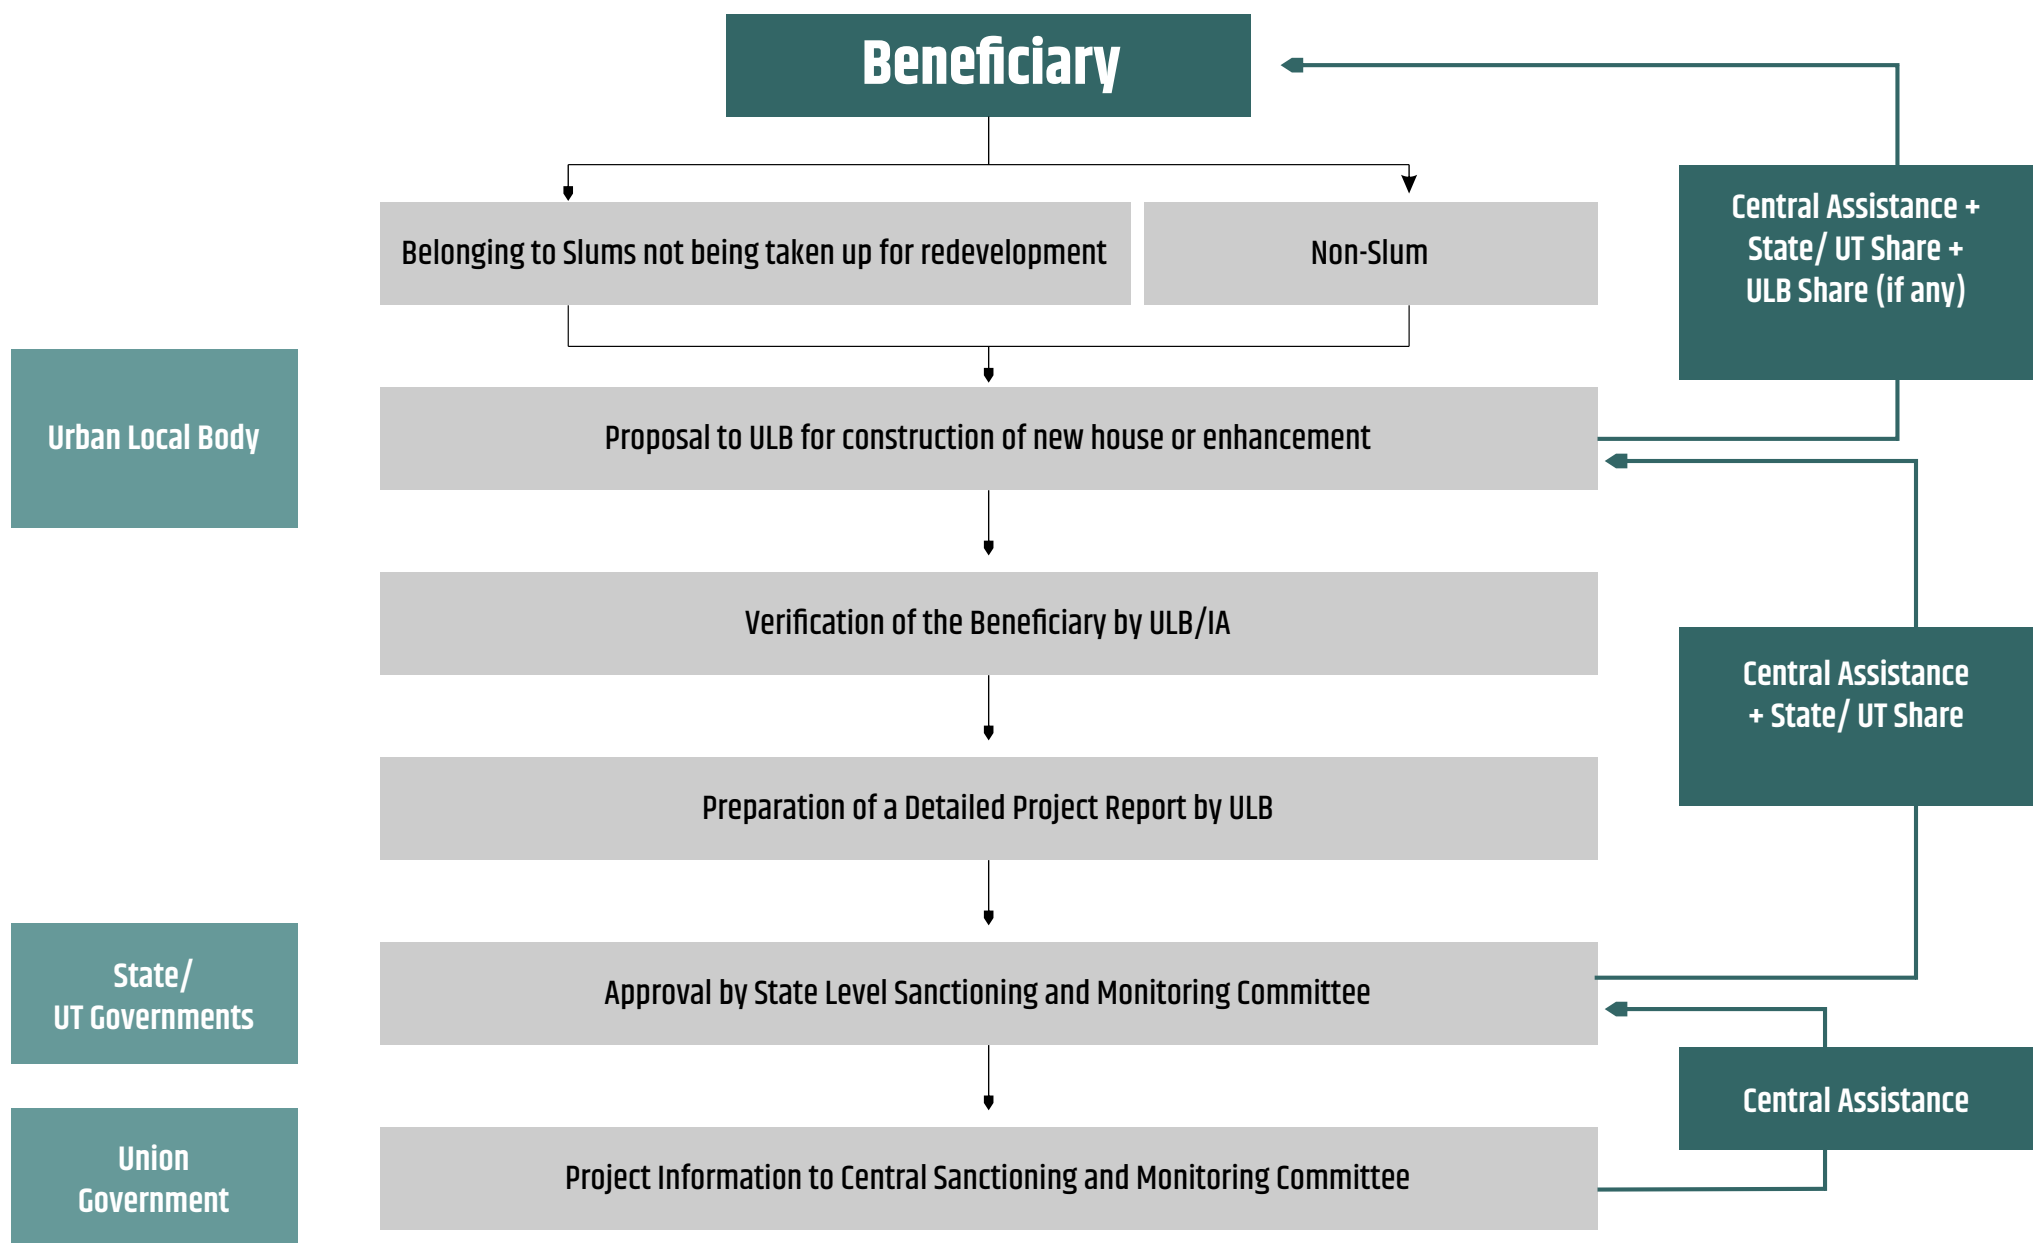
Beneficiary

Belonging to Slums not being taken up for redevelopment

Non-Slum

Central Assistance + State/ UT Share + ULB Share (if any)

Urban Local Body

Proposal to ULB for construction of new house or enhancement

Verification of the Beneficiary by ULB/IA

Central Assistance + State/ UT Share

Preparation of a Detailed Project Report by ULB

State/ UT Governments

Approval by State Level Sanctioning and Monitoring Committee

Central Assistance

Union Government

Project Information to Central Sanctioning and Monitoring Committee